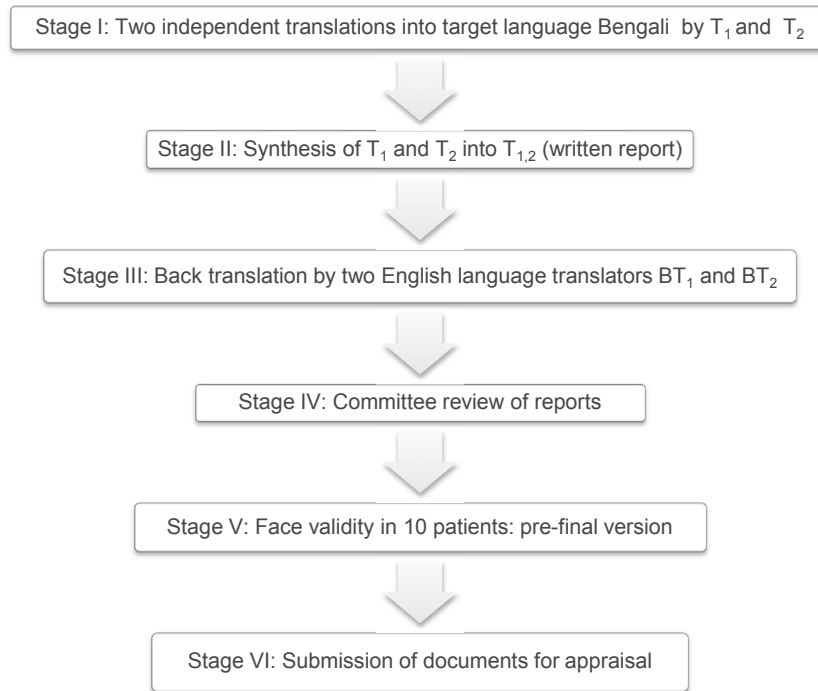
Stage I: Two independent translations into target language Bengali by $T_1$ and $T_2$

Stage II: Synthesis of $T_1$ and $T_2$ into $T_{1,2}$ (written report)

Stage III: Back translation by two English language translators $BT_1$ and $BT_2$

Stage IV: Committee review of reports

Stage V: Face validity in 10 patients: pre-final version

Stage VI: Submission of documents for appraisal